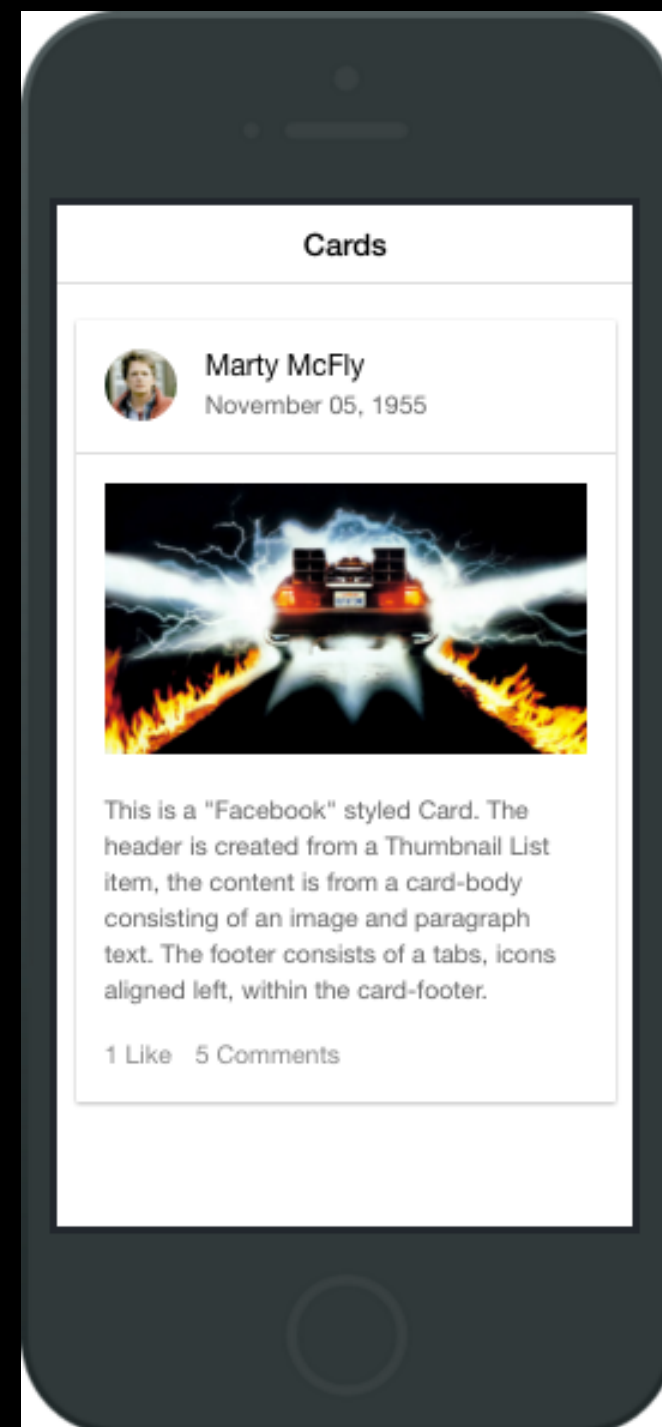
Cards

Marty McFly
November 05, 1955

This is a "Facebook" styled Card. The header is created from a Thumbnail List item, the content is from a card-body consisting of an image and paragraph text. The footer consists of a tabs, icons aligned left, within the card-footer.

1 Like 5 Comments